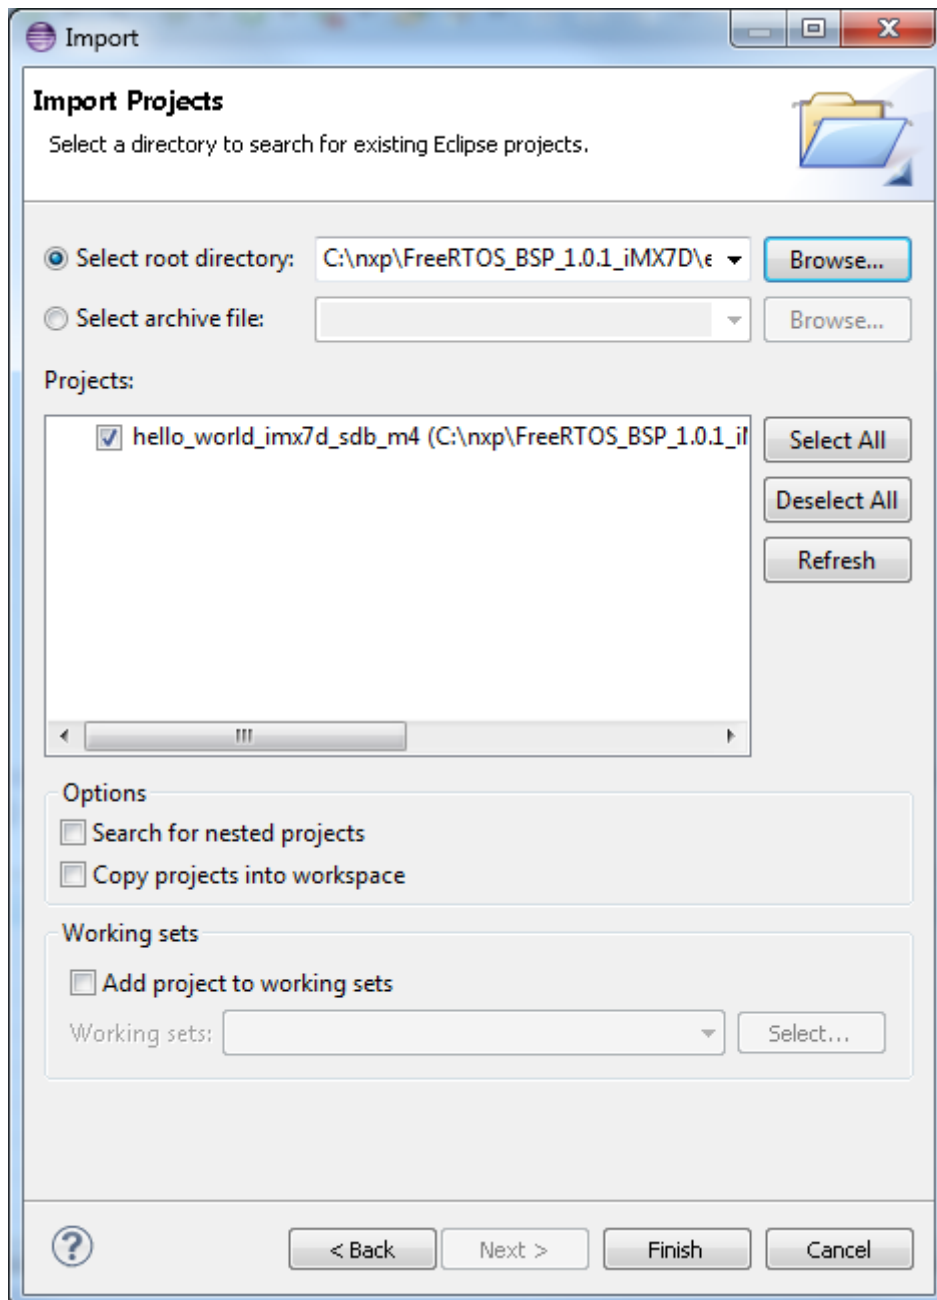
Import

Import Projects
Select a directory to search for existing Eclipse projects.

Select root directory: C:\nxp\FreeRTOS_BSP_1.0.1_iMX7D\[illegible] Browse...
Select archive file: Browse...

Projects:
hello_world_imx7d_sdb_m4 (C:\nxp\FreeRTOS_BSP_1.0.1_i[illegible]

Select All
Deselect All
Refresh

Options
Search for nested projects
Copy projects into workspace

Working sets
Add project to working sets
Working sets: Select...

?
< Back Next > Finish Cancel